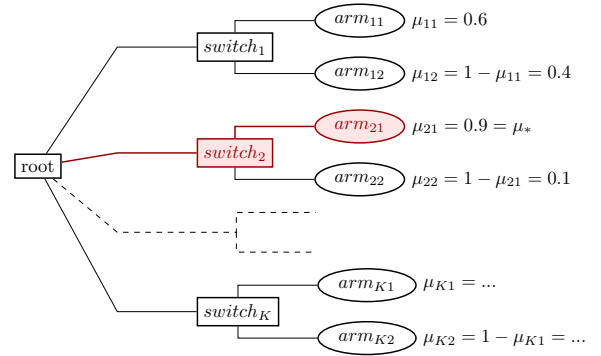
root

$switch_1$

$arm_{11}$ $\mu_{11} = 0.6$

$arm_{12}$ $\mu_{12} = 1 - \mu_{11} = 0.4$

$switch_2$

$arm_{21}$ $\mu_{21} = 0.9 = \mu_*$

$arm_{22}$ $\mu_{22} = 1 - \mu_{21} = 0.1$

$switch_K$

$arm_{K1}$ $\mu_{K1} = ...$

$arm_{K2}$ $\mu_{K2} = 1 - \mu_{K1} = ...$